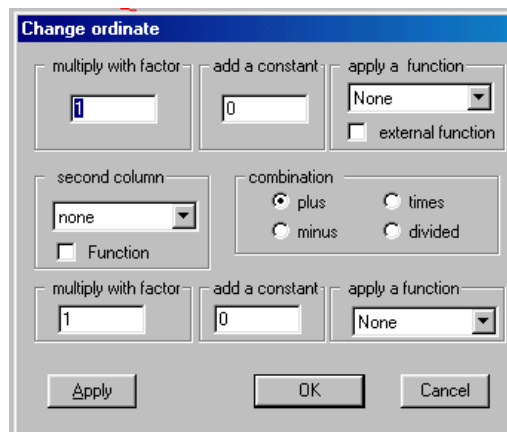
Change ordinate

multiply with factor
1

add a constant
0

apply a function
None
external function

second column
none
Function

combination
plus
times
minus
divided

multiply with factor
1

add a constant
0

apply a function
None

Apply

OK

Cancel